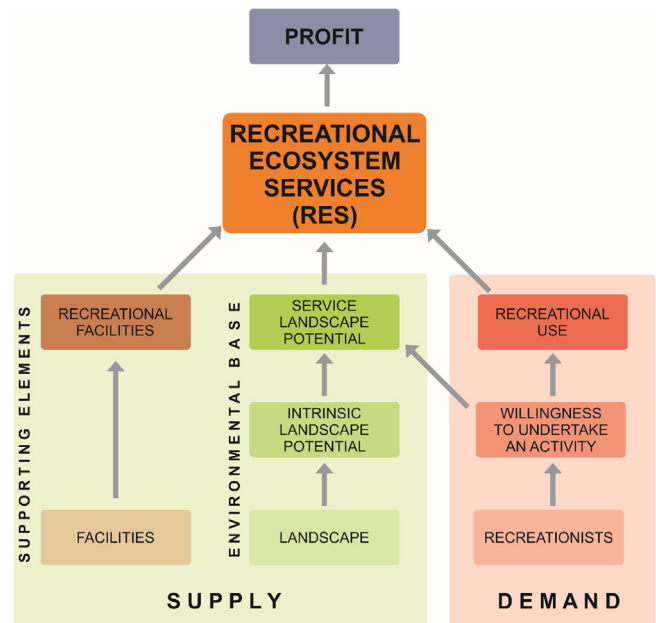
PROFIT

RECREATIONAL ECOSYSTEM SERVICES (RES)

SUPPORTING ELEMENTS

RECREATIONAL FACILITIES

FACILITIES

ENVIRONMENTAL BASE

SERVICE LANDSCAPE POTENTIAL

INTRINSIC LANDSCAPE POTENTIAL

LANDSCAPE

RECREATIONAL USE

WILLINGNESS TO UNDERTAKE AN ACTIVITY

RECREATIONISTS

SUPPLY

DEMAND